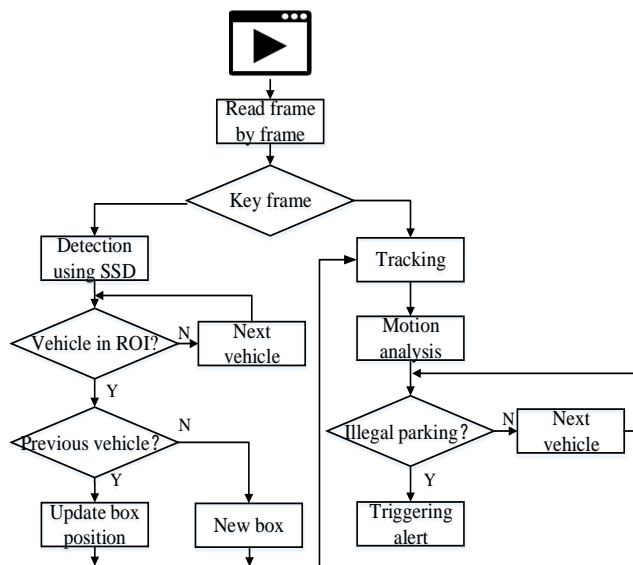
Read frame by frame

Key frame

Detection using SSD

Tracking

Vehicle in ROI?

N

Next vehicle

Motion analysis

Y

Previous vehicle?

N

Illegal parking?

N

Next vehicle

Y

Y

Update box position

New box

Triggering alert